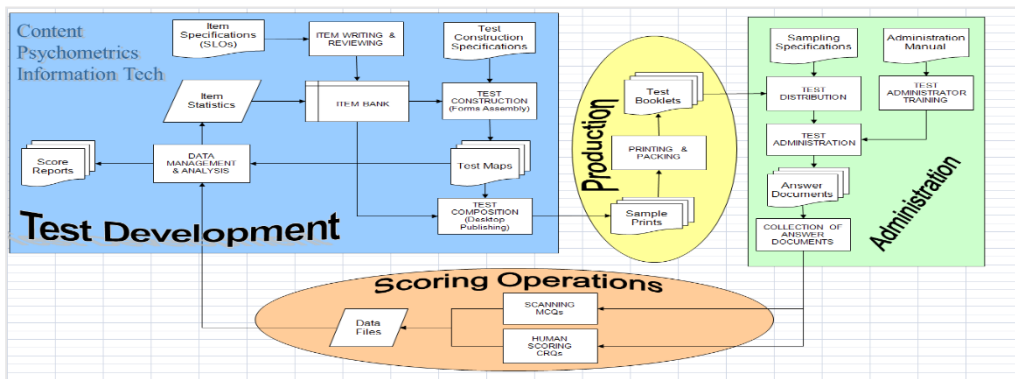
Content
Psychometrics
Information Tech

Item Specifications (SLOs)

ITEM WRITING & REVIEWING

Test Construction Specifications

Item Statistics

ITEM BANK

TEST CONSTRUCTION (Forms Assembly)

Score Reports

DATA MANAGEMENT & ANALYSIS

Test Maps

TEST COMPOSITION (Desktop Publishing)

Test Development

Production

Test Booklets

PRINTING & PACKING

Sample Prints

Sampling Specifications

Administration Manual

TEST DISTRIBUTION

TEST ADMINISTRATOR TRAINING

TEST ADMINISTRATION

Answer Documents

COLLECTION OF ANSWER DOCUMENTS

Administration

Scoring Operations

Data Files

SCANNING MCQs

HUMAN SCORING CRQs